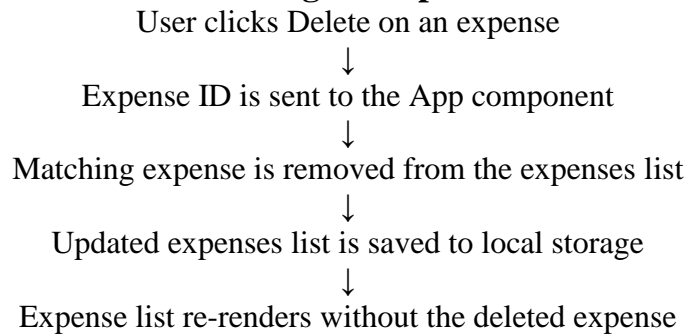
User clicks Delete on an expense

↓

Expense ID is sent to the App component

↓

Matching expense is removed from the expenses list

↓

Updated expenses list is saved to local storage

↓

Expense list re-renders without the deleted expense